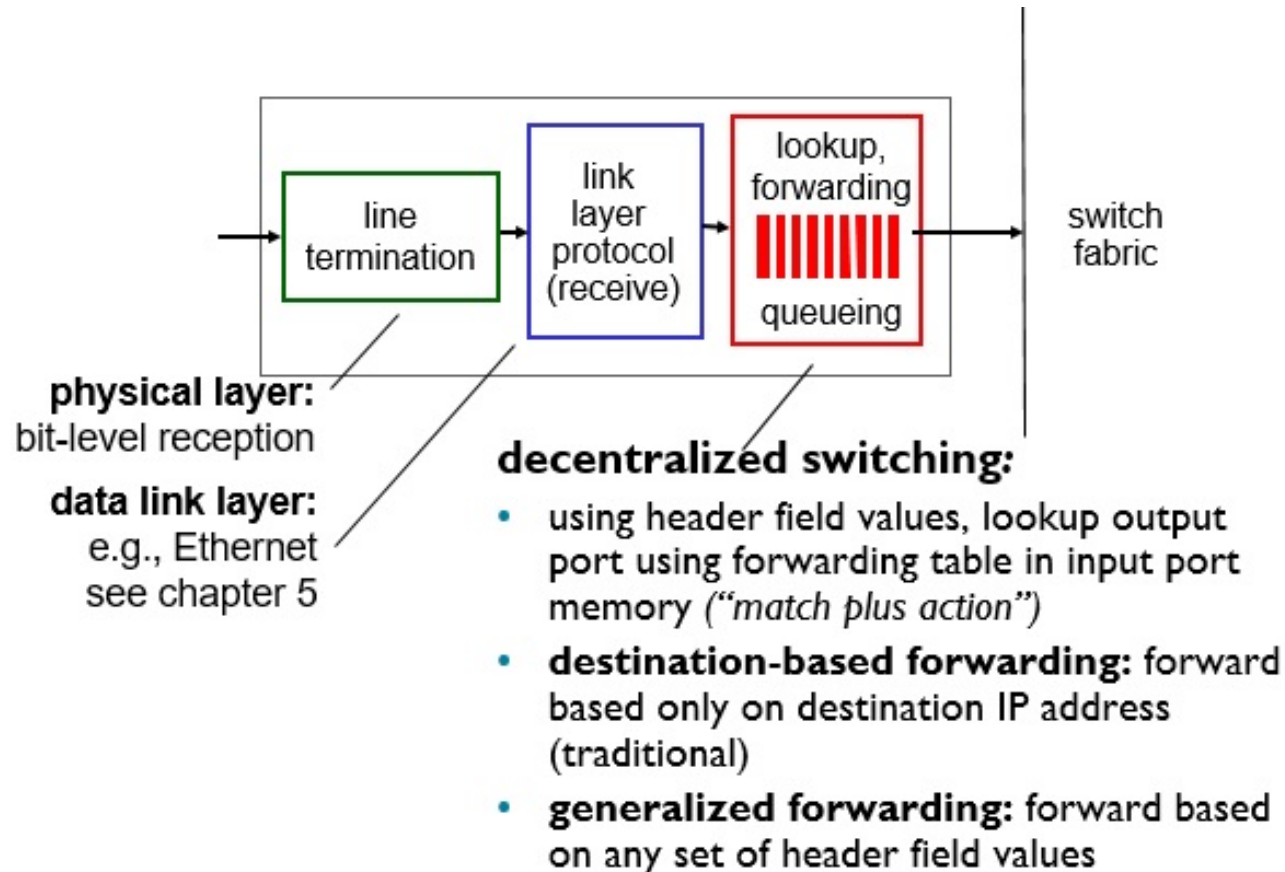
line termination

link layer protocol (receive)

lookup, forwarding

queueing

switch fabric

**physical layer:** bit-level reception

**data link layer:** e.g., Ethernet see chapter 5

**decentralized switching:**

- using header field values, lookup output port using forwarding table in input port memory *("match plus action")*
- **destination-based forwarding:** forward based only on destination IP address (traditional)
- **generalized forwarding:** forward based on any set of header field values